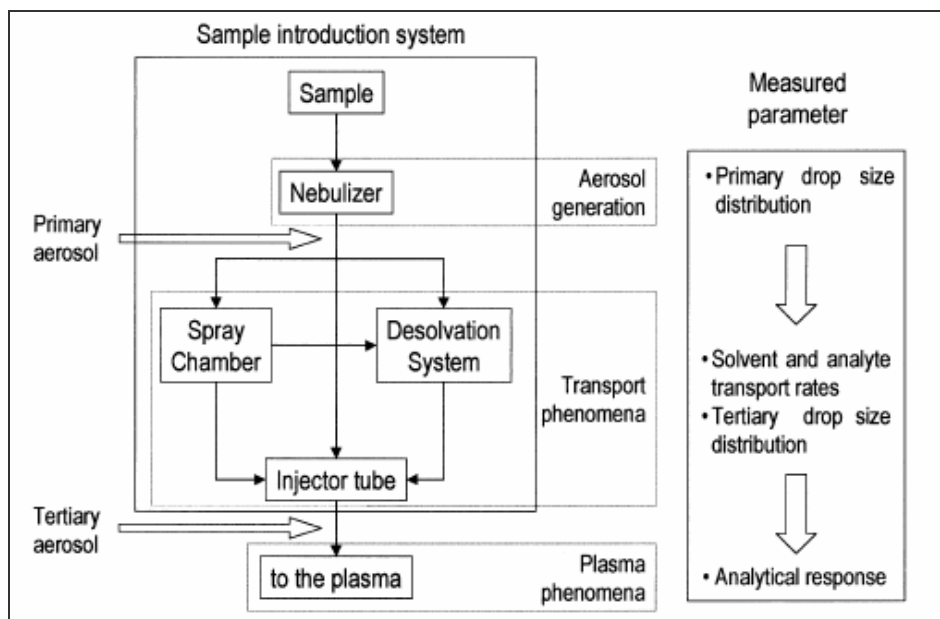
Sample introduction system

Sample

Nebulizer

Aerosol generation

Primary aerosol

Spray Chamber

Desolvation System

Transport phenomena

Injector tube

Tertiary aerosol

to the plasma

Plasma phenomena

Measured parameter

• Primary drop size distribution

• Solvent and analyte transport rates

• Tertiary drop size distribution

• Analytical response